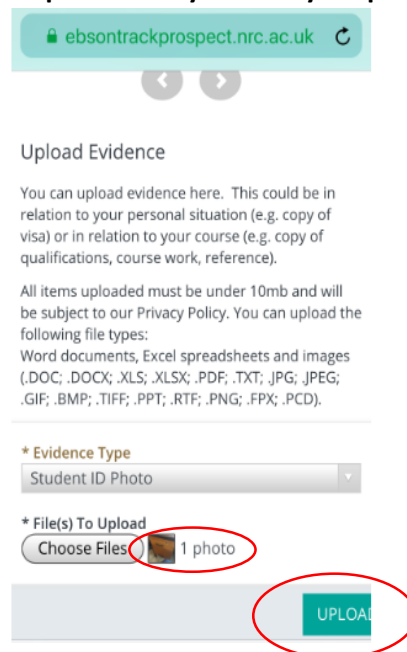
ebsontrackprospect.nrc.ac.uk

Upload Evidence

You can upload evidence here. This could be in relation to your personal situation (e.g. copy of visa) or in relation to your course (e.g. copy of qualifications, course work, reference).

All items uploaded must be under 10mb and will be subject to our Privacy Policy. You can upload the following file types:
Word documents, Excel spreadsheets and images (.DOC; .DOCX; .XLS; .XLSX; .PDF; .TXT; .JPG; .JPEG; .GIF; .BMP; .TIFF; .PPT; .RTF; .PNG; .FPX; .PCD).

* Evidence Type
Student ID Photo

* File(s) To Upload
Choose Files 1 photo

UPLOA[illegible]